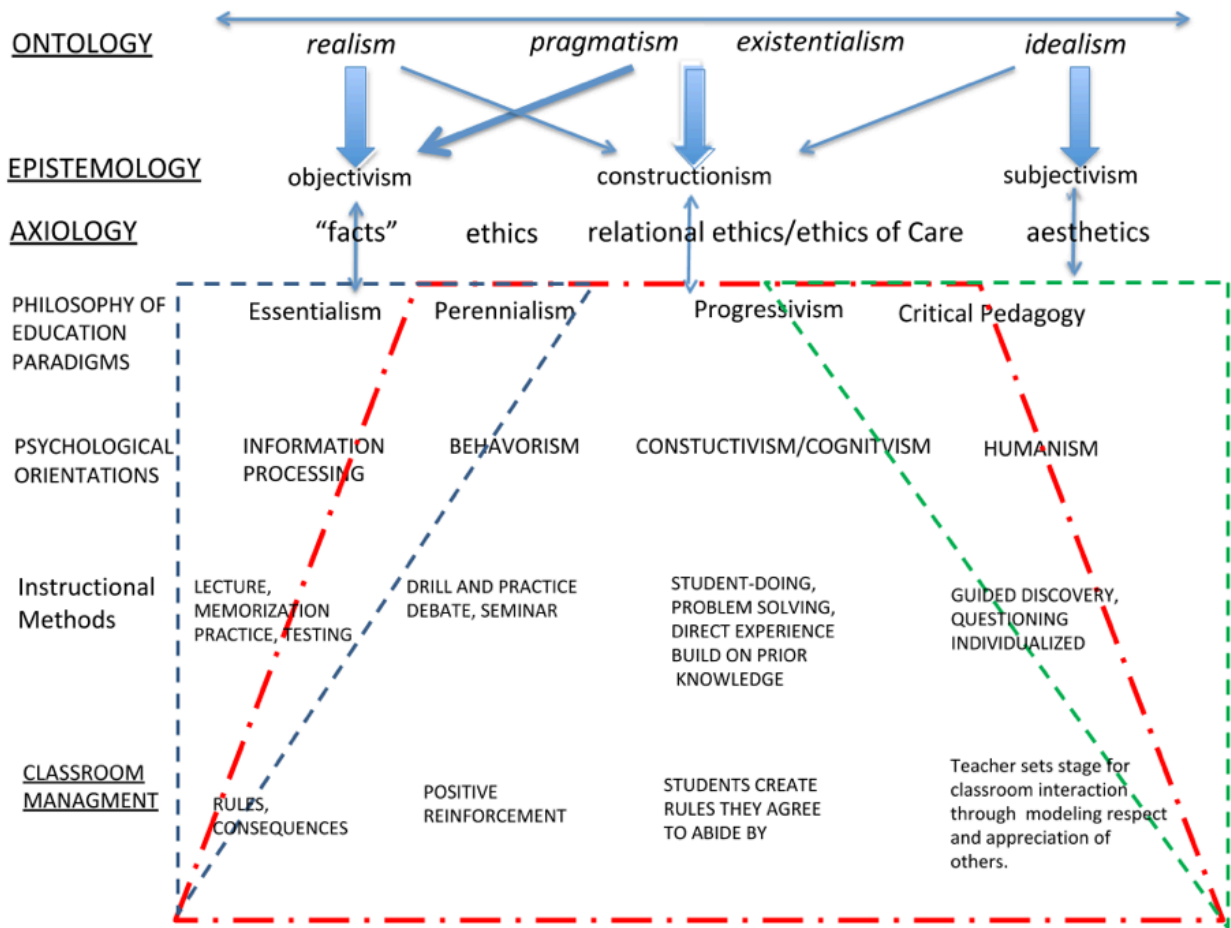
ONTOLOGY realism pragmatism existentialism idealism

EPISTEMOLOGY objectivism constructionism subjectivism

AXIOLOGY "facts" ethics relational ethics/ethics of Care aesthetics

PHILOSOPHY OF EDUCATION PARADIGMS

Essentialism Perennialism Progressivism Critical Pedagogy

PSYCHOLOGICAL ORIENTATIONS

INFORMATION PROCESSING

BEHAVORISM

CONSTUCTIVISM/COGNITVISM

HUMANISM

Instructional Methods

LECTURE, MEMORIZATION PRACTICE, TESTING

DRILL AND PRACTICE DEBATE, SEMINAR

STUDENT-DOING, PROBLEM SOLVING, DIRECT EXPERIENCE BUILD ON PRIOR KNOWLEDGE

GUIDED DISCOVERY, QUESTIONING INDIVIDUALIZED

CLASSROOM MANAGMENT

RULES, CONSEQUENCES

POSITIVE REINFORCEMENT

STUDENTS CREATE RULES THEY AGREE TO ABIDE BY

Teacher sets stage for classroom interaction through modeling respect and appreciation of others.